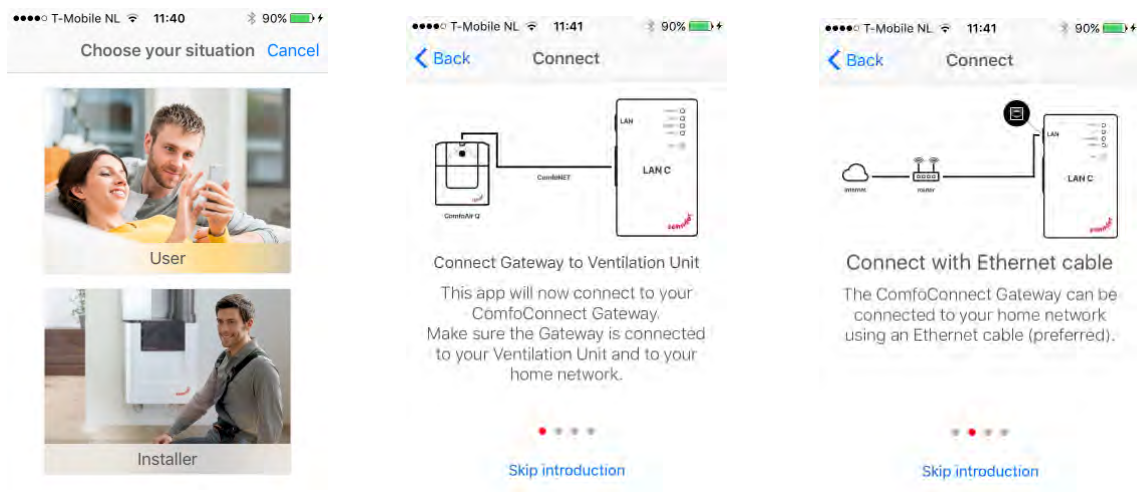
●●●●○ T-Mobile NL 11:40 90%

Choose your situation Cancel

User

Installer

●●●●○ T-Mobile NL 11:41 90%

< Back Connect

LAN

ComfoNET

LAN C

ComfoAir Q

Connect Gateway to Ventilation Unit

This app will now connect to your ComfoConnect Gateway. Make sure the Gateway is connected to your Ventilation Unit and to your home network.

Skip introduction

●●●●○ T-Mobile NL 11:41 90%

< Back Connect

LAN

router

LAN C

Connect with Ethernet cable

The ComfoConnect Gateway can be connected to your home network using an Ethernet cable (preferred).

Skip introduction